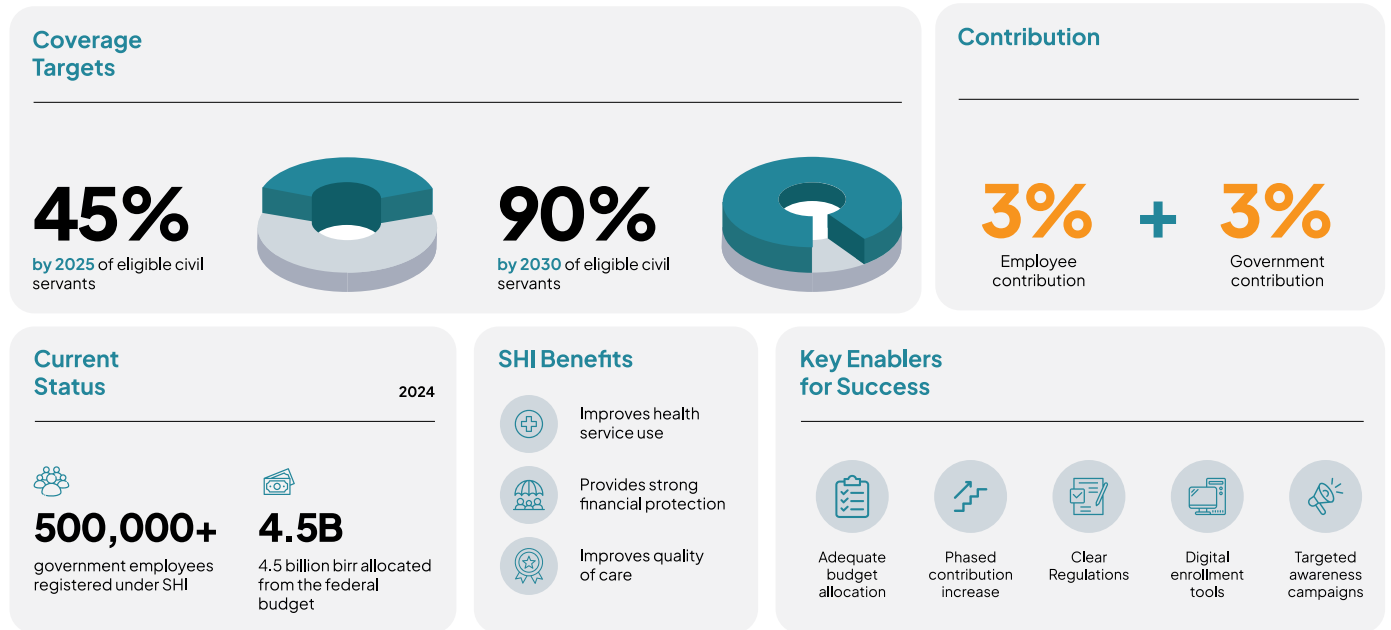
Coverage Targets

45%
by 2025 of eligible civil servants

90%
by 2030 of eligible civil servants

Contribution

3% + 3%
Employee contribution
Government contribution

Current Status
2024

500,000+
government employees registered under SHI

4.5B
4.5 billion birr allocated from the federal budget

SHI Benefits

Improves health service use

Provides strong financial protection

Improves quality of care

Key Enablers for Success

Adequate budget allocation

Phased contribution increase

Clear Regulations

Digital enrollment tools

Targeted awareness campaigns